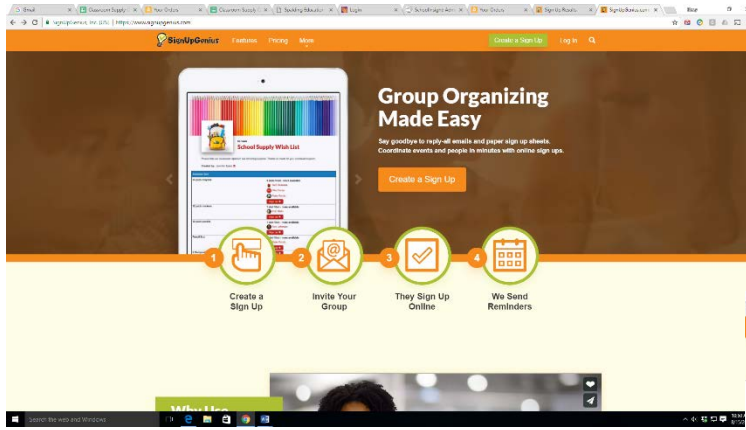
Email
Classroom Supply
Your Orders
Classroom Supply
Booking Education
Log In
SchoolInsight Adm
Your Orders
Sign Up Results
SignUpGenius.com

SignUpGenius, Inc. [US] | https://www.signupgenius.com

SignUpGenius Features Pricing More Create a Sign Up Log In

School Supply Wish List

Group Organizing Made Easy

Say goodbye to reply-all emails and paper sign up sheets. Coordinate events and people in minutes with online sign ups.

Create a Sign Up

1 Create a Sign Up
2 Invite Your Group
3 They Sign Up Online
4 We Send Reminders

Why Use

Search the web and Windows